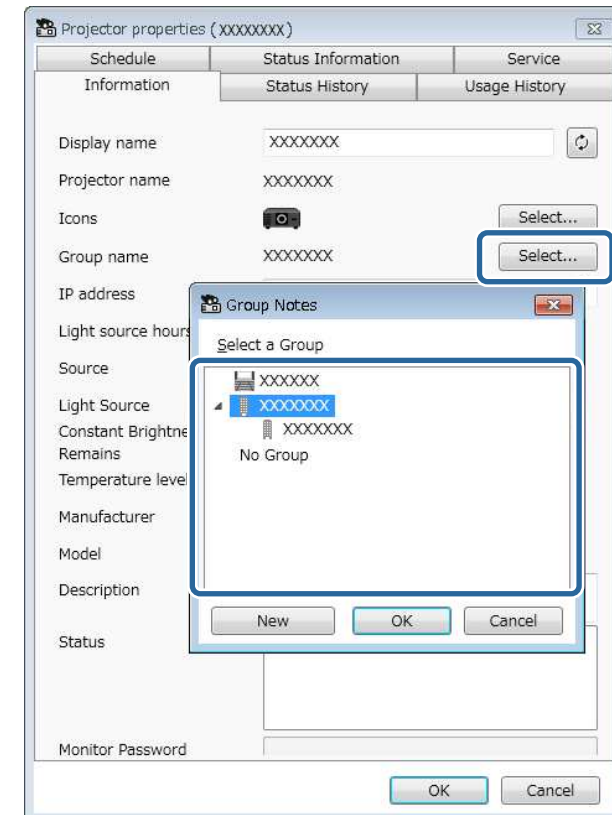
Projector properties (XXXXXXXX)

Schedule
Status Information
Service
Information
Status History
Usage History

Display name
XXXXXXX
Projector name
XXXXXXX
Icons
Select...
Group name
XXXXXXX
Select...
IP address
Light source hours
Source
Light Source
Constant Brightne
Remains
Temperature level
Manufacturer
Model
Description
Status
Monitor Password

Group Notes
Select a Group
XXXXXX
XXXXXXX
XXXXXXX
No Group
New
OK
Cancel

OK
Cancel